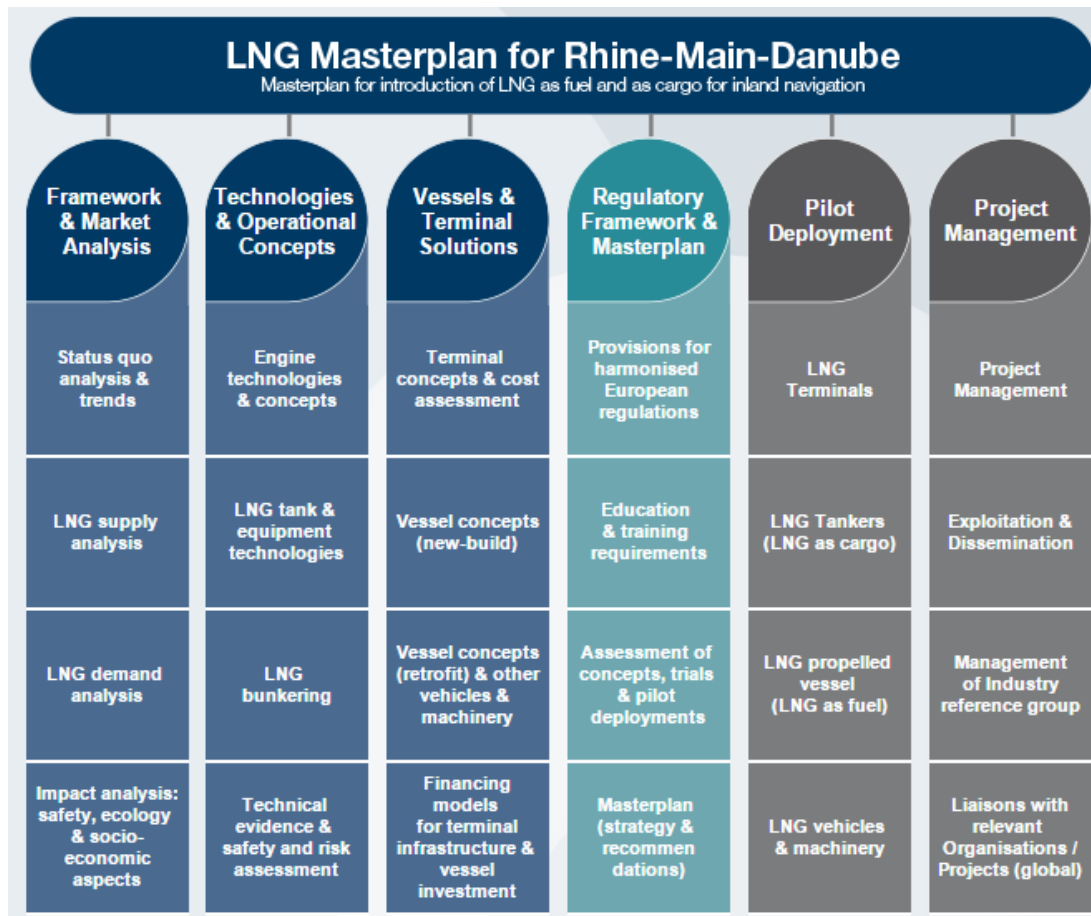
LNG Masterplan for Rhine-Main-Danube
Masterplan for introduction of LNG as fuel and as cargo for inland navigation

| Framework & Market Analysis | Technologies & Operational Concepts | Vessels & Terminal Solutions | Regulatory Framework & Masterplan | Pilot Deployment | Project Management |
|---|---|---|---|---|---|
| Status quo analysis & trends | Engine technologies & concepts | Terminal concepts & cost assessment | Provisions for harmonised European regulations | LNG Terminals | Project Management |
| LNG supply analysis | LNG tank & equipment technologies | Vessel concepts (new-build) | Education & training requirements | LNG Tankers (LNG as cargo) | Exploitation & Dissemination |
| LNG demand analysis | LNG bunkering | Vessel concepts (retrofit) & other vehicles & machinery | Assessment of concepts, trials & pilot deployments | LNG propelled vessel (LNG as fuel) | Management of Industry reference group |
| Impact analysis: safety, ecology & socio-economic aspects | Technical evidence & safety and risk assessment | Financing models for terminal infrastructure & vessel investment | Masterplan (strategy & recommen dations) | LNG vehicles & machinery | Liaisons with relevant Organisations / Projects (global) |